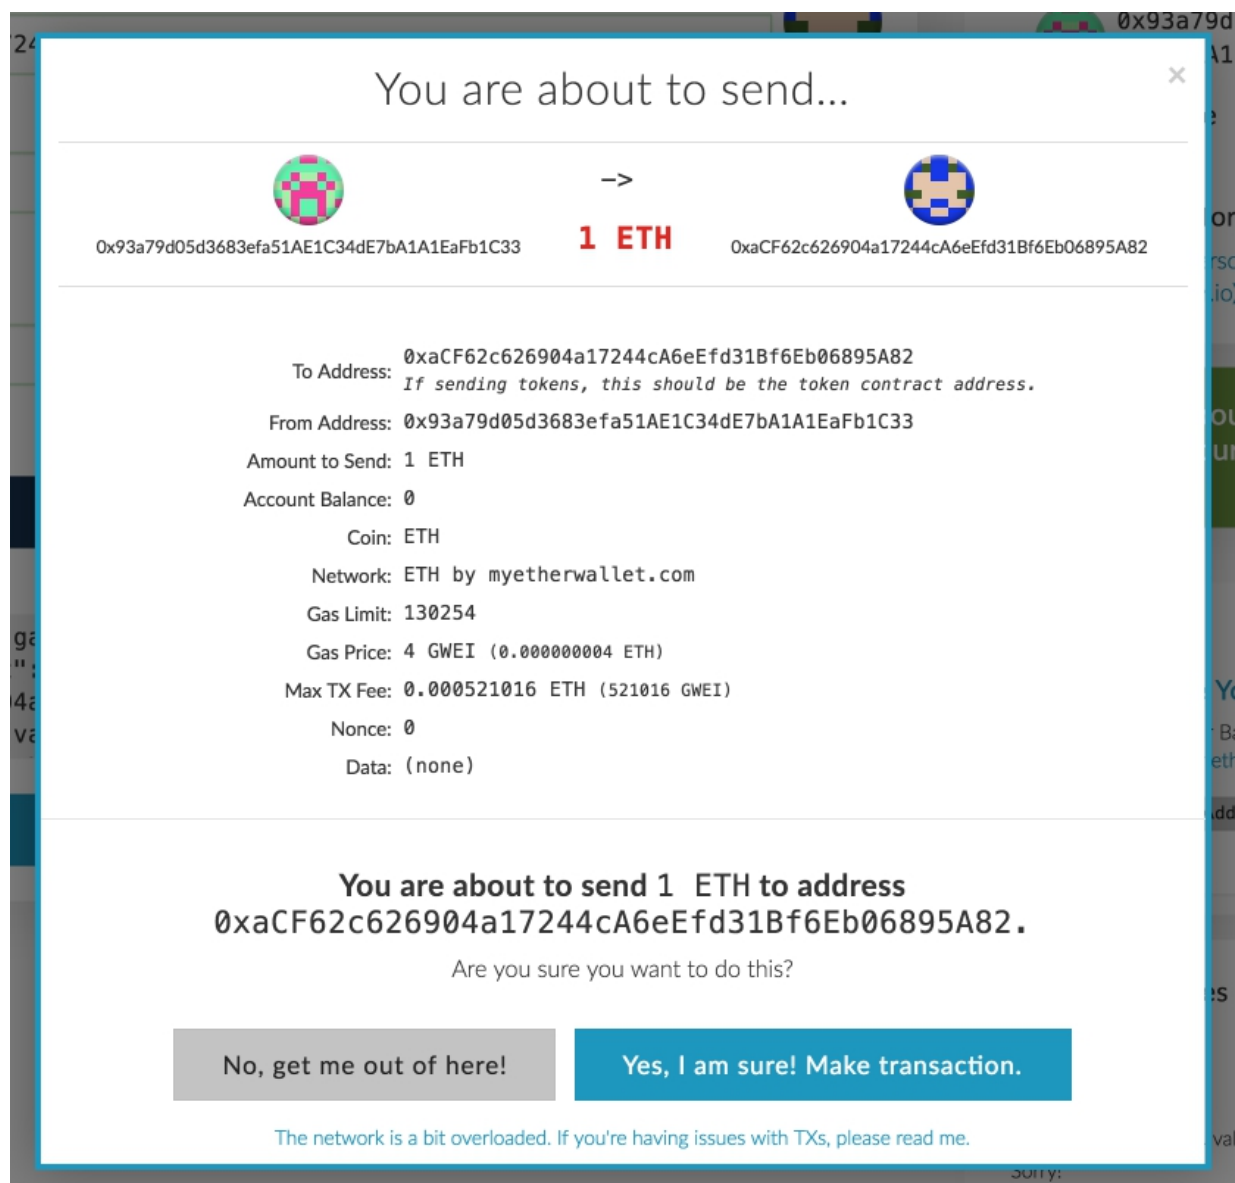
You are about to send...

×

0x93a79d05d3683efa51AE1C34dE7bA1A1EaFb1C33

->

1 ETH

0xaCF62c626904a17244cA6eEfd31Bf6Eb06895A82

To Address: 0xaCF62c626904a17244cA6eEfd31Bf6Eb06895A82
If sending tokens, this should be the token contract address.

From Address: 0x93a79d05d3683efa51AE1C34dE7bA1A1EaFb1C33

Amount to Send: 1 ETH

Account Balance: 0

Coin: ETH

Network: ETH by myetherwallet.com

Gas Limit: 130254

Gas Price: 4 GWEI (0.000000004 ETH)

Max TX Fee: 0.000521016 ETH (521016 GWEI)

Nonce: 0

Data: (none)

You are about to send 1 ETH to address 0xaCF62c626904a17244cA6eEfd31Bf6Eb06895A82.

Are you sure you want to do this?

No, get me out of here!

Yes, I am sure! Make transaction.

The network is a bit overloaded. If you're having issues with TXs, please read me.